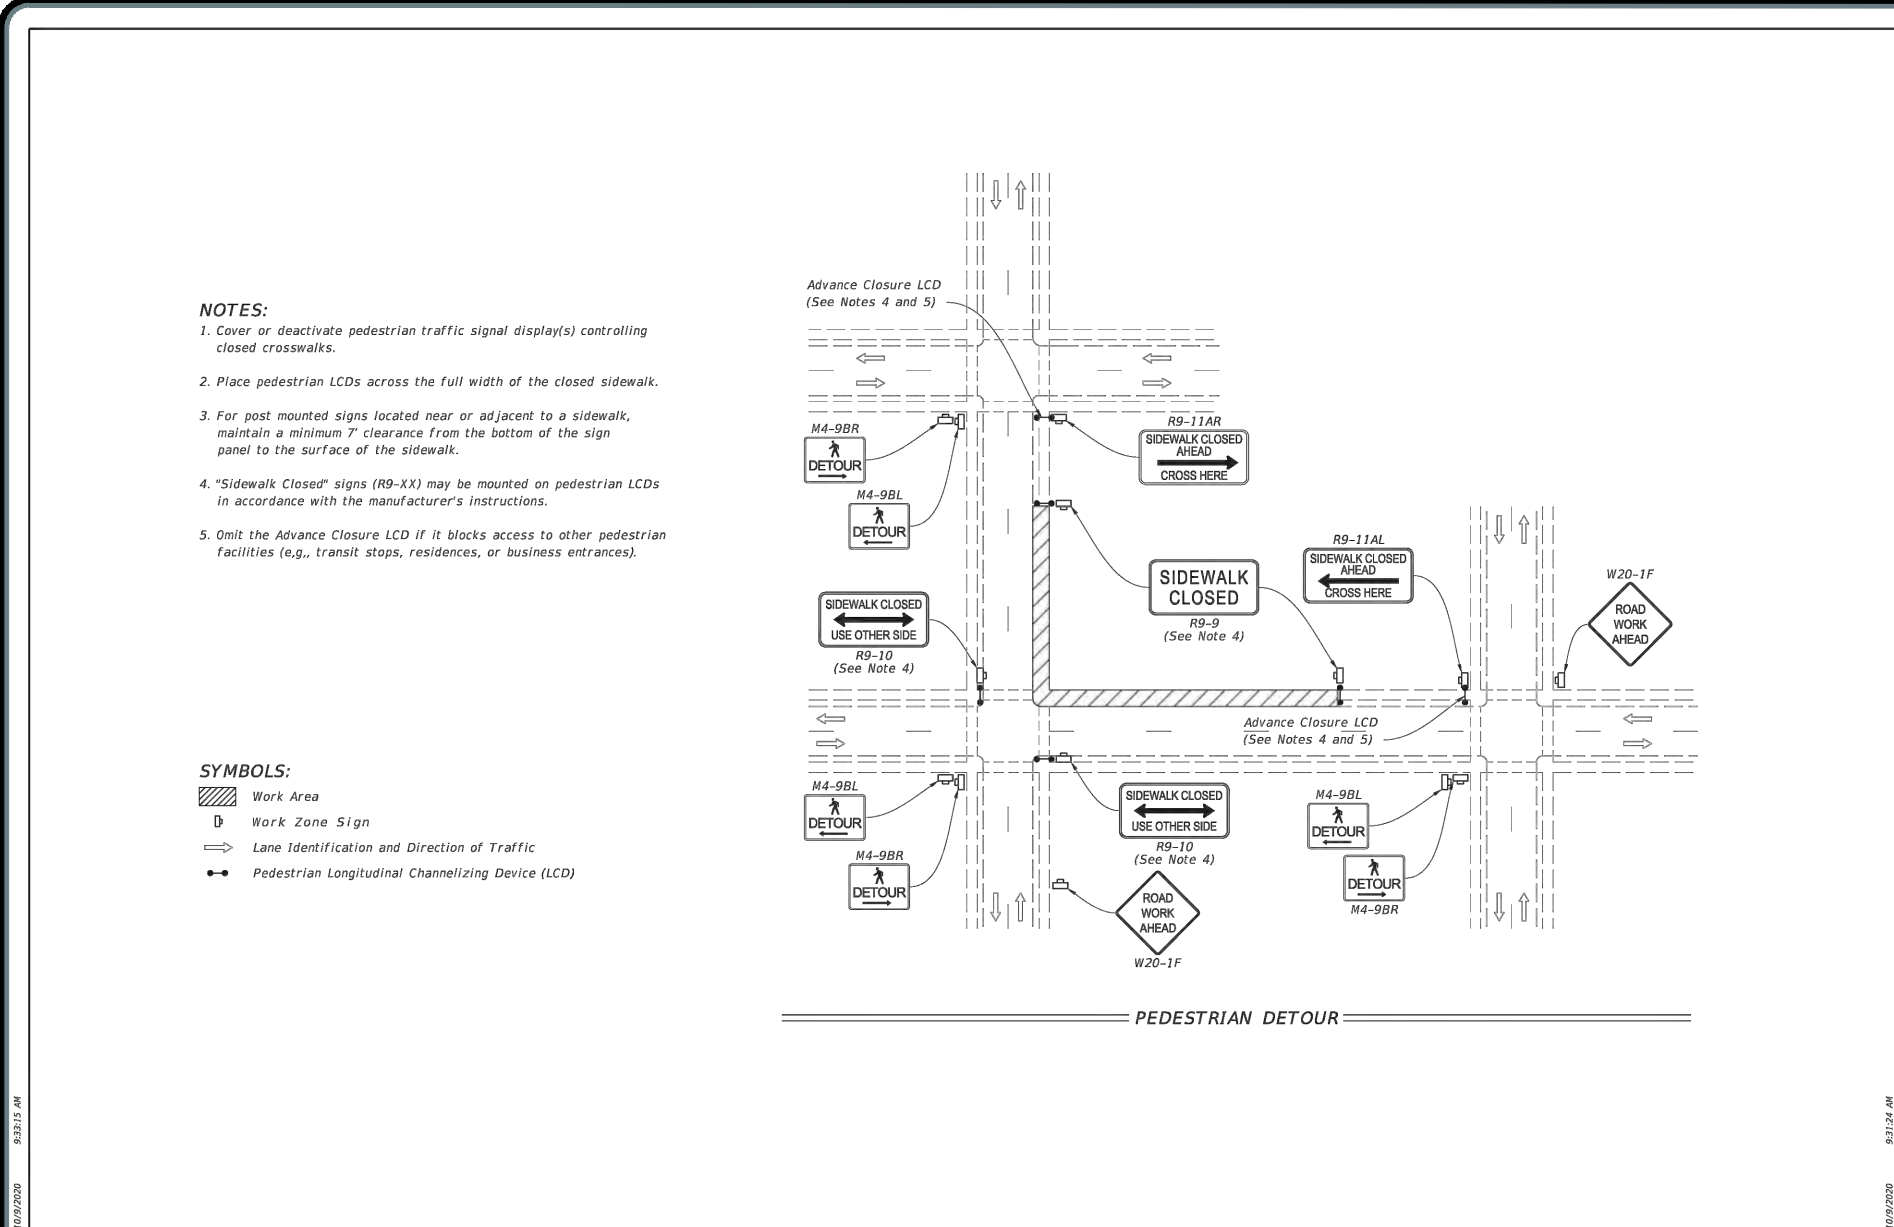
NOTES:
1. Cover or deactivate pedestrian traffic signal display(s) controlling closed crosswalks.

2. Place pedestrian LCDs across the full width of the closed sidewalk.

3. For post mounted signs located near or adjacent to a sidewalk, maintain a minimum 7' clearance from the bottom of the sign panel to the surface of the sidewalk.

4. "Sidewalk Closed" signs (R9-XX) may be mounted on pedestrian LCDs in accordance with the manufacturer's instructions.

5. Omit the Advance Closure LCD if it blocks access to other pedestrian facilities (e,g,, transit stops, residences, or business entrances).

SYMBOLS:
Work Area
Work Zone Sign
Lane Identification and Direction of Traffic
Pedestrian Longitudinal Channelizing Device (LCD)

Advance Closure LCD
(See Notes 4 and 5)

M4-9BR
DETOUR

M4-9BL
DETOUR

R9-11AR
SIDEWALK CLOSED AHEAD
CROSS HERE

SIDEWALK CLOSED
USE OTHER SIDE
R9-10
(See Note 4)

SIDEWALK CLOSED
R9-9
(See Note 4)

R9-11AL
SIDEWALK CLOSED AHEAD
CROSS HERE

W20-1F
ROAD WORK AHEAD

Advance Closure LCD
(See Notes 4 and 5)

M4-9BL
DETOUR

M4-9BR
DETOUR

SIDEWALK CLOSED
USE OTHER SIDE
R9-10
(See Note 4)

M4-9BL
DETOUR

DETOUR
M4-9BR

ROAD WORK AHEAD
W20-1F

PEDESTRIAN DETOUR

10/9/2020 9:33:15 AM

10/9/2020 9:31:24 AM